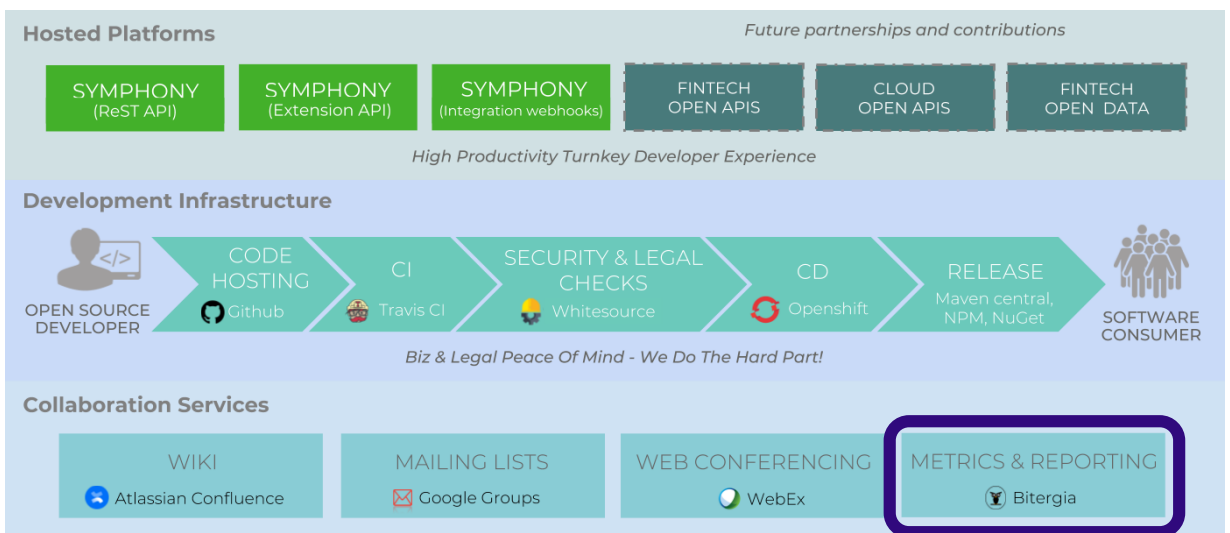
Hosted Platforms

Future partnerships and contributions

SYMPHONY (ReST API)

SYMPHONY (Extension API)

SYMPHONY (Integration webhooks)

FINTECH OPEN APIS

CLOUD OPEN APIS

FINTECH OPEN DATA

High Productivity Turnkey Developer Experience

Development Infrastructure

</>

OPEN SOURCE DEVELOPER

CODE HOSTING
Github

CI
Travis CI

SECURITY & LEGAL CHECKS
Whitesource

CD
Openshift

RELEASE
Maven central, NPM, NuGet

SOFTWARE CONSUMER

Biz & Legal Peace Of Mind - We Do The Hard Part!

Collaboration Services

WIKI
Atlassian Confluence

MAILING LISTS
Google Groups

WEB CONFERENCING
WebEx

METRICS & REPORTING
Bitergia